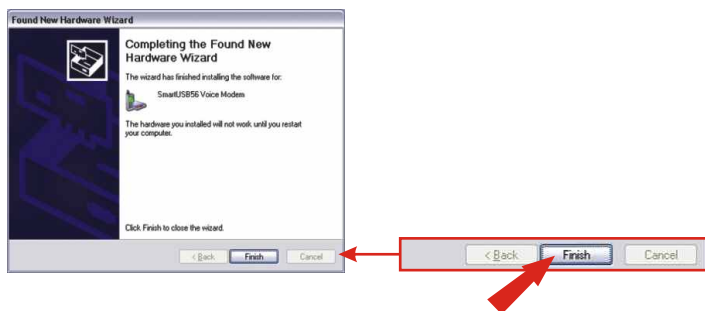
Found New Hardware Wizard

Completing the Found New Hardware Wizard

The wizard has finished installing the software for:

SmartUSB56 Voice Modem

The hardware you installed will not work until you restart your computer.

Click Finish to close the wizard.

< Back
Finish
Cancel

< Back
Finish
Cancel